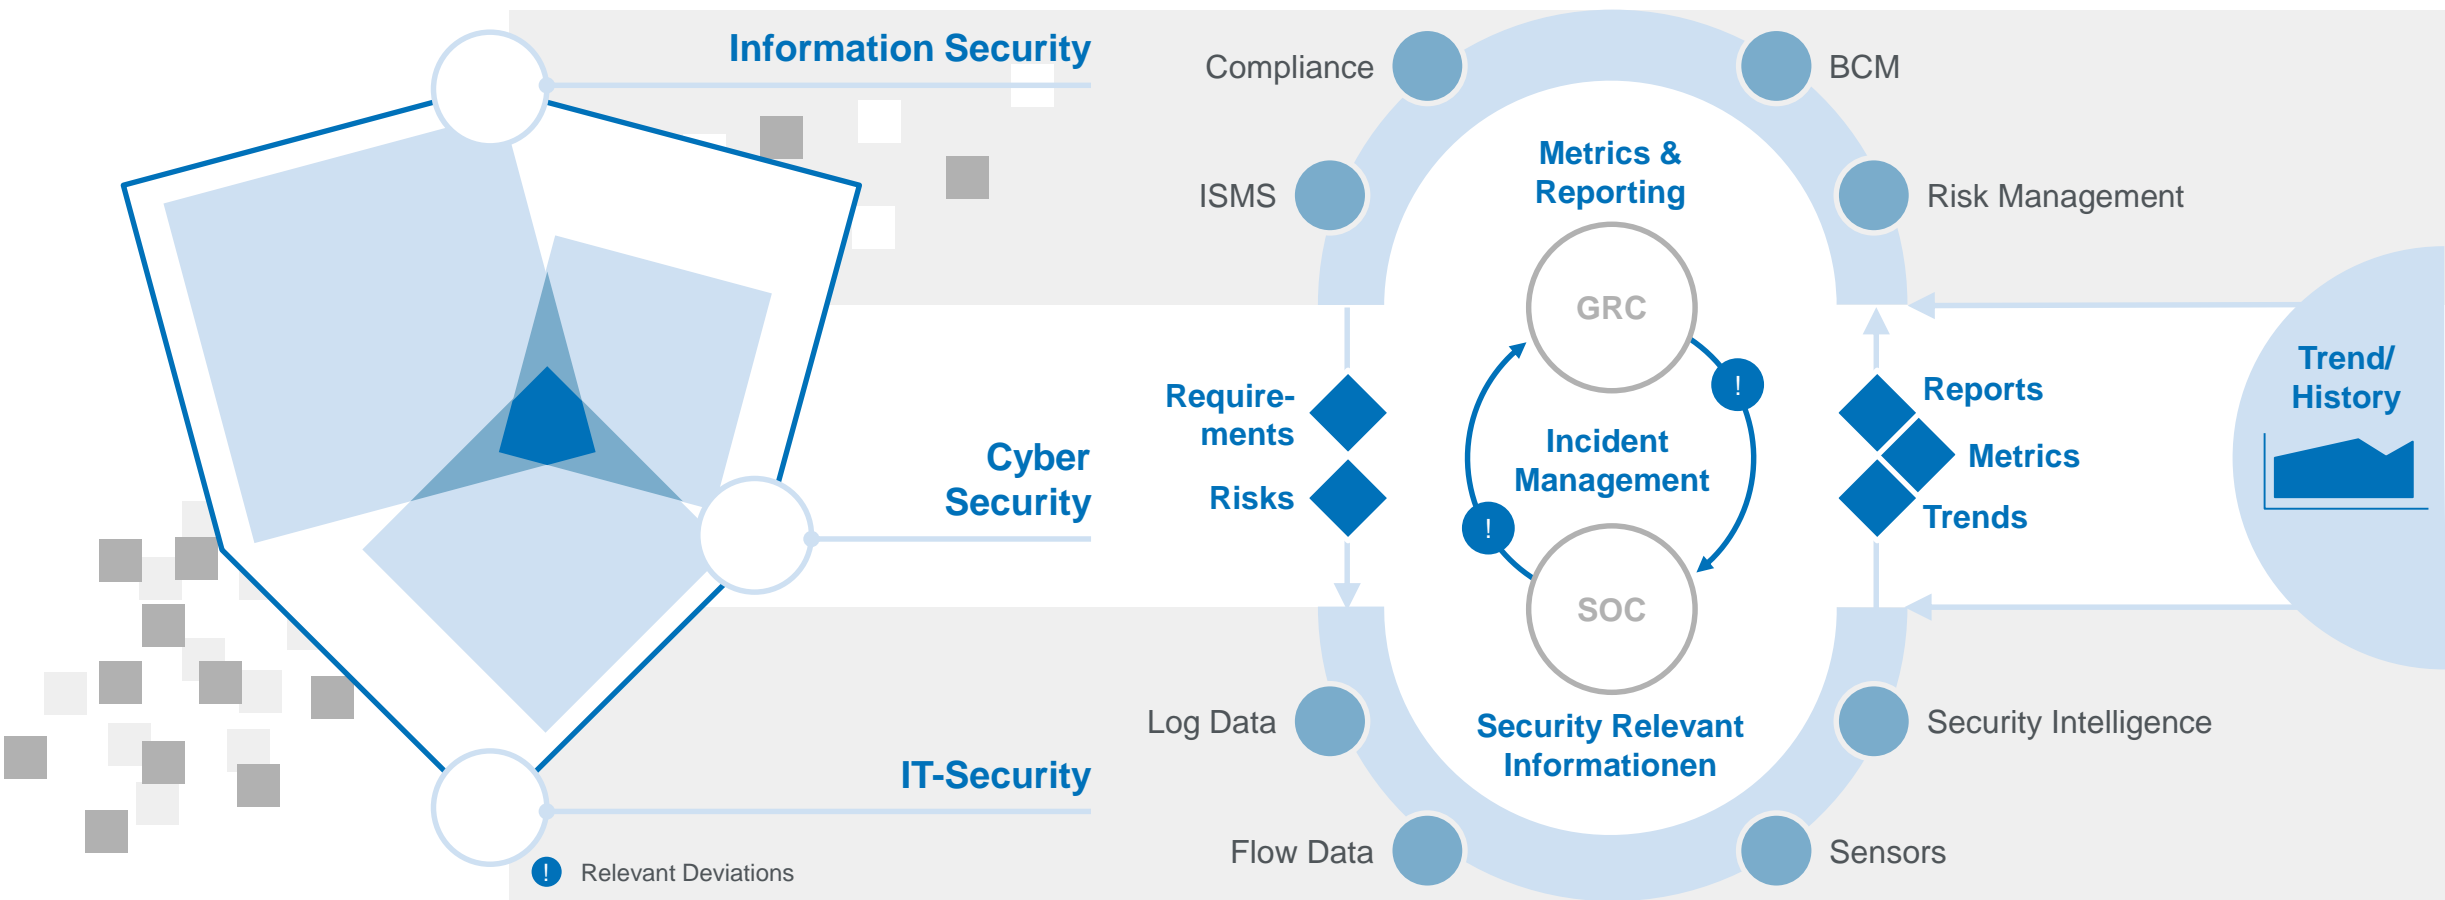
Information Security

Compliance

BCM

ISMS

Metrics & Reporting

Risk Management

GRC

Requirements

Risks

Cyber Security

!

Incident Management

!

SOC

Reports

Metrics

Trends

Trend/ History

Log Data

Security Relevant Informationen

Security Intelligence

IT-Security

Flow Data

Sensors

! Relevant Deviations